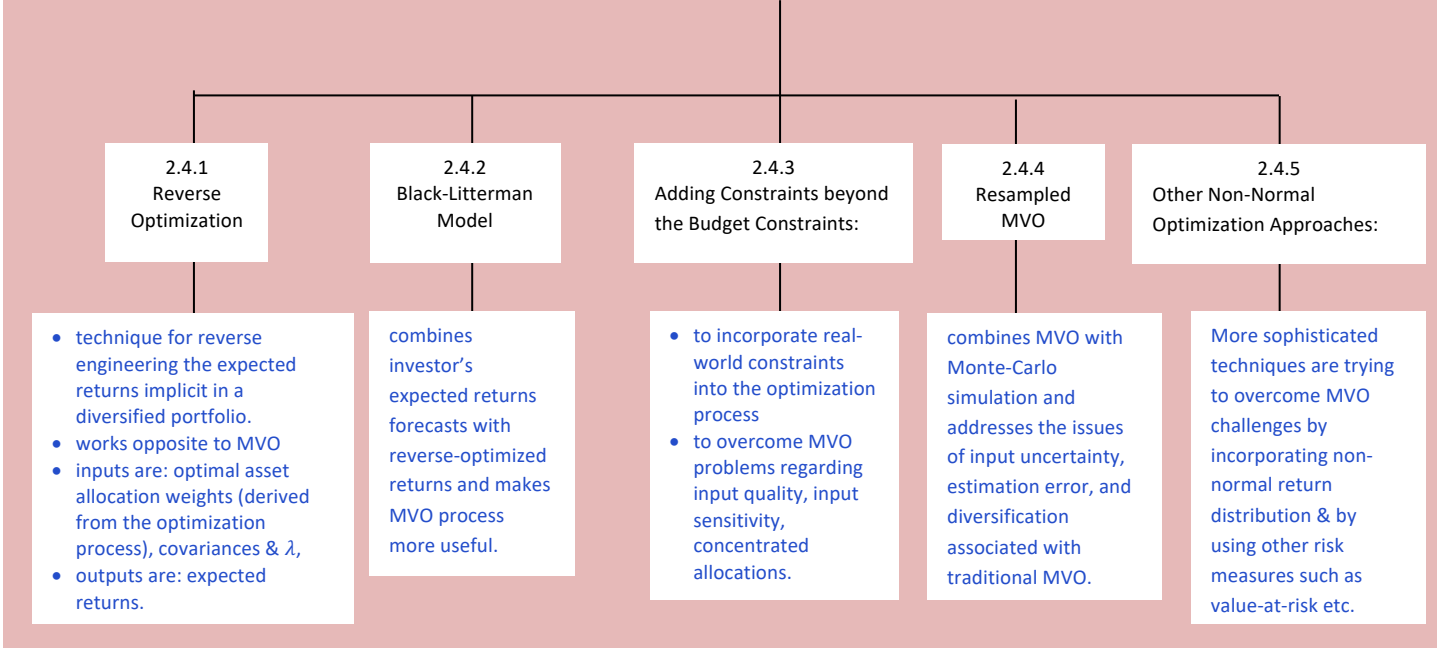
2.4.1
Reverse
Optimization

- technique for reverse engineering the expected returns implicit in a diversified portfolio.
- works opposite to MVO
- inputs are: optimal asset allocation weights (derived from the optimization process), covariances & $\lambda$,
- outputs are: expected returns.

2.4.2
Black-Litterman
Model

combines investor's expected returns forecasts with reverse-optimized returns and makes MVO process more useful.

2.4.3
Adding Constraints beyond the Budget Constraints:

- to incorporate real-world constraints into the optimization process
- to overcome MVO problems regarding input quality, input sensitivity, concentrated allocations.

2.4.4
Resampled
MVO

combines MVO with Monte-Carlo simulation and addresses the issues of input uncertainty, estimation error, and diversification associated with traditional MVO.

2.4.5
Other Non-Normal Optimization Approaches:

More sophisticated techniques are trying to overcome MVO challenges by incorporating non-normal return distribution & by using other risk measures such as value-at-risk etc.